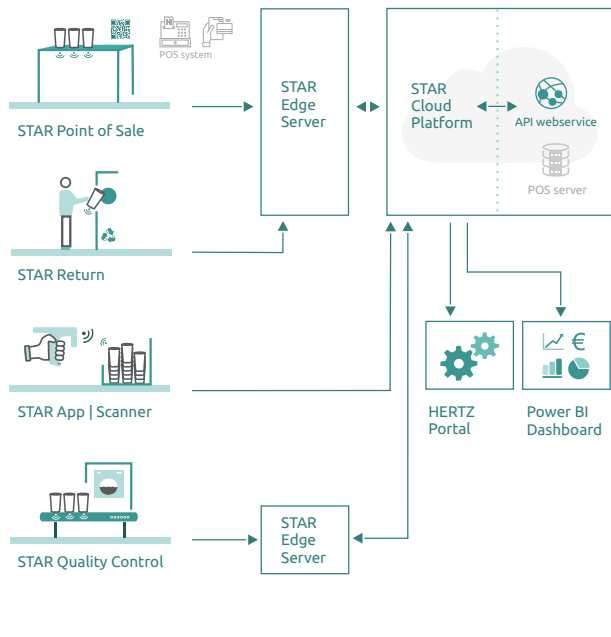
POS system

STAR Point of Sale

STAR Edge Server

STAR Cloud Platform

API webservice

POS server

STAR Return

STAR App | Scanner

HERTZ Portal

Power BI Dashboard

STAR Quality Control

STAR Edge Server